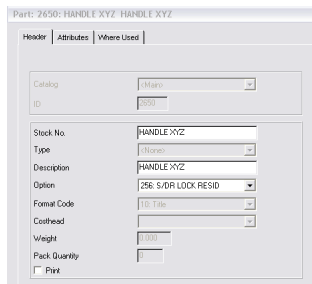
Part: 2650: HANDLE XYZ HANDLE XYZ

Header | Attributes | Where Used

Catalog <Main>
ID 2650

Stock No. HANDLE XYZ
Type <None>
Description HANDLE XYZ
Option 256: S/DR LOCK RESID
Format Code 10: Title
Costhead
Weight 0.000
Pack Quantity 0
Print